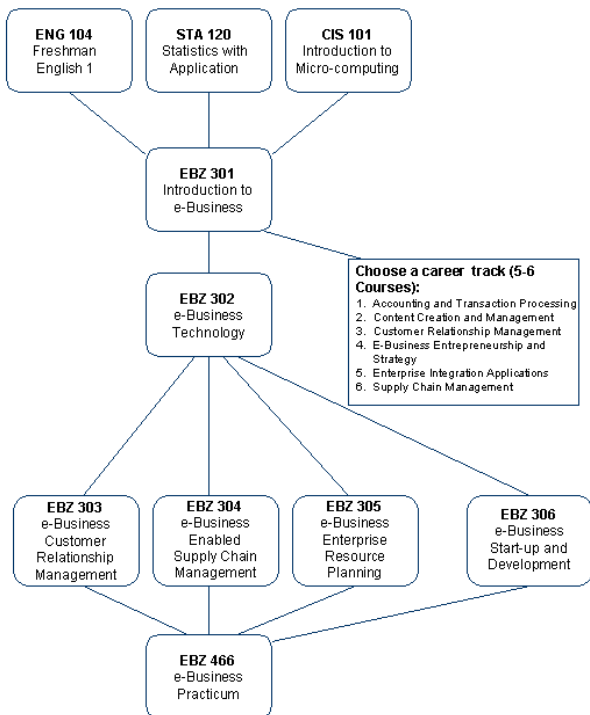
**ENG 104**
Freshman English 1

**STA 120**
Statistics with Application

**CIS 101**
Introduction to Micro-computing

**EBZ 301**
Introduction to e-Business

**Choose a career track (5-6 Courses):**
1. Accounting and Transaction Processing
2. Content Creation and Management
3. Customer Relationship Management
4. E-Business Entrepreneurship and Strategy
5. Enterprise Integration Applications
6. Supply Chain Management

**EBZ 302**
e-Business Technology

**EBZ 303**
e-Business Customer Relationship Management

**EBZ 304**
e-Business Enabled Supply Chain Management

**EBZ 305**
e-Business Enterprise Resource Planning

**EBZ 306**
e-Business Start-up and Development

**EBZ 466**
e-Business Practicum